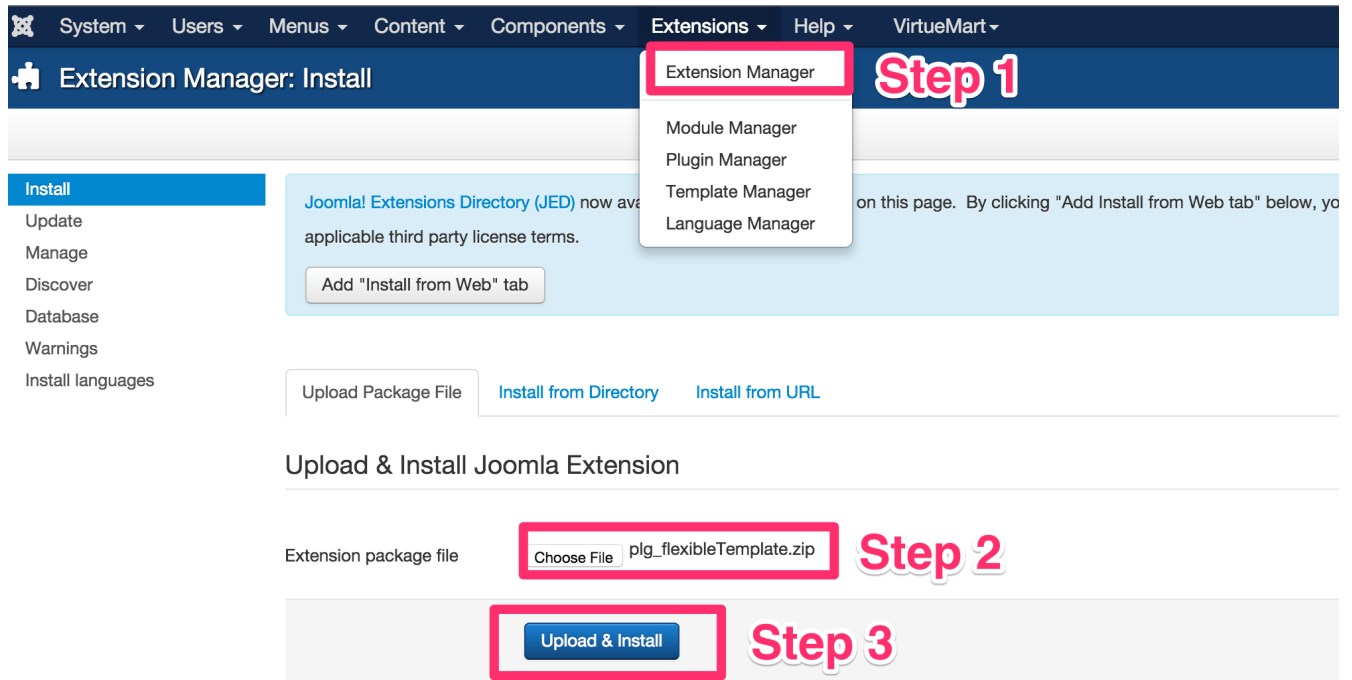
System ▾ Users ▾ Menus ▾ Content ▾ Components ▾ Extensions ▾ Help ▾ VirtueMart ▾

Extension Manager: Install

Extension Manager

Step 1

Module Manager
Plugin Manager
Template Manager
Language Manager

Install
Update
Manage
Discover
Database
Warnings
Install languages

Joomla! Extensions Directory (JED) now ava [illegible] on this page. By clicking "Add Install from Web tab" below, yo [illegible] applicable third party license terms.

Add "Install from Web" tab

Upload Package File | Install from Directory | Install from URL

Upload & Install Joomla Extension

Extension package file

Choose File plg_flexibleTemplate.zip

Step 2

Upload & Install

Step 3